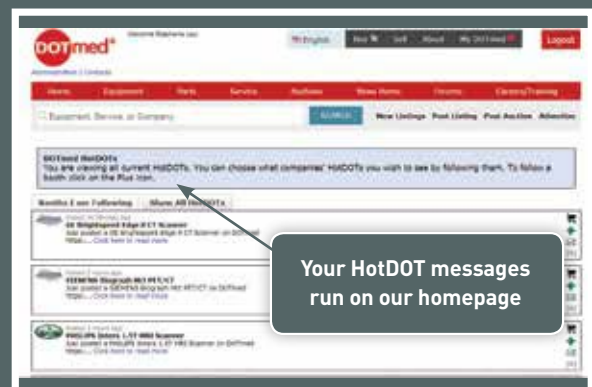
DOTmed

Logout

Home Equipment Parts Service Auctions News Home Forums Careers/Training

SEARCH

New Listings Post Listing Post Auction Advertise

DOTmed HotDOTs
You are viewing all current HotDOTs. You can choose what companies' HotDOTs you wish to see by following them. To follow a booth click on the Plus icon.

Booths I am Following Show All HotDOTs

GE Brightspeed Edge 8 CT Scanner

SIEMENS Biograph 64 PET/CT

PHILIPS Intera 1.5T MRI Scanner

Your HotDOT messages run on our homepage